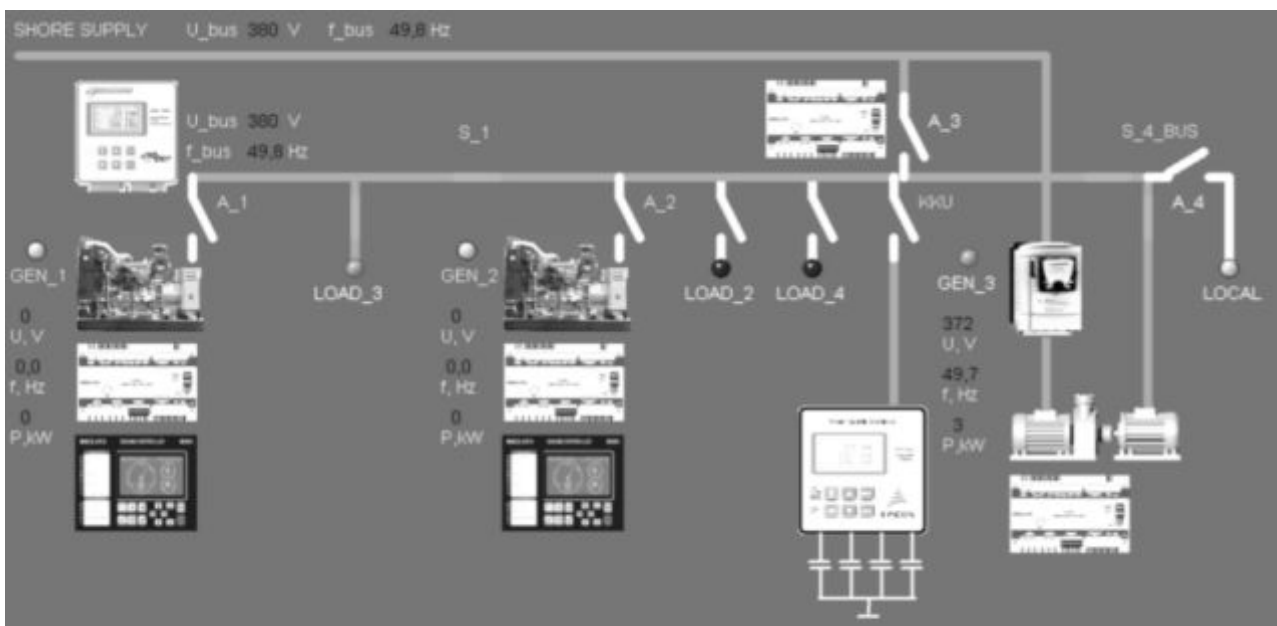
SHORE SUPPLY U_bus 380 V f_bus 49,8 Hz

U_bus 380 V
f_bus 49,8 Hz

S_1

A_3

S_4_BUS

A_1

A_2

KKU

A_4

GEN_1

LOAD_3

GEN_2

LOAD_2

LOAD_4

GEN_3

LOCAL

0
U, V
0,0
f, Hz
0
P,kW

0
U, V
0,0
f, Hz
0
P,kW

372
U, V
49,7
f, Hz
3
P,kW